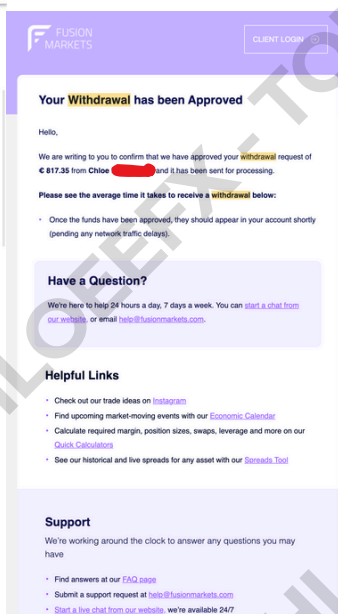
FUSION MARKETS

CLIENT LOGIN

Your Withdrawal has been Approved

Hello,

We are writing to you to confirm that we have approved your withdrawal request of € 817.35 from Chloe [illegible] and it has been sent for processing.

Please see the average time it takes to receive a withdrawal below:

• Once the funds have been approved, they should appear in your account shortly (pending any network traffic delays).

Have a Question?

We're here to help 24 hours a day, 7 days a week. You can start a chat from our website, or email help@fusionmarkets.com.

Helpful Links

• Check out our trade ideas on Instagram
• Find upcoming market-moving events with our Economic Calendar
• Calculate required margin, position sizes, swaps, leverage and more on our Quick Calculators
• See our historical and live spreads for any asset with our Spreads Tool

Support

We're working around the clock to answer any questions you may have

• Find answers at our FAQ page
• Submit a support request at help@fusionmarkets.com
• Start a live chat from our website, we're available 24/7

ILOEFX - TO